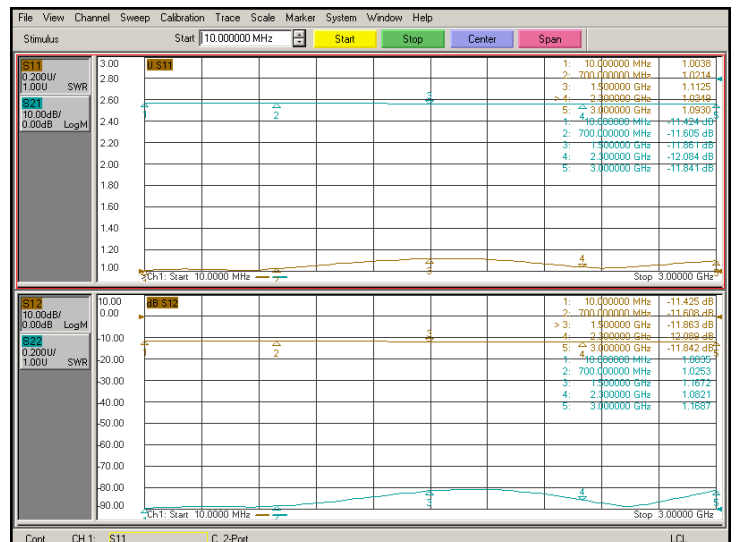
File View Channel Sweep Calibration Trace Scale Marker System Window Help

Stimulus Start 10.000000 MHz Start Stop Center Span

S11
0.200U/
1.00U SWR
S21
10.00dB/
0.00dB LogM

3.00
2.80
2.60
2.40
2.20
2.00
1.80
1.60
1.40
1.20
1.00

U S11

| | | |
|---|---|---|
| 1: | 10.000000 MHz | 1.0038 |
| 2: | 700.000000 MHz | 1.0214 |
| 3: | 1.500000 GHz | 1.1125 |
| > 4: | 2.300000 GHz | 1.0319 |
| 5: | 3.000000 GHz | 1.0930 |
| 1: | 10.000000 MHz | -11.424 dB |
| 2: | 700.000000 MHz | -11.605 dB |
| 3: | 1.500000 GHz | -11.861 dB |
| 4: | 2.300000 GHz | -12.084 dB |
| 5: | 3.000000 GHz | -11.841 dB |

1 2 3 4 5

Ch1: Start 10.0000 MHz Stop 3.00000 GHz

S12
10.00dB/
0.00dB LogM
S22
0.200U/
1.00U SWR

10.00
0.00
-10.00
-20.00
-30.00
-40.00
-50.00
-60.00
-70.00
-80.00
-90.00

dB S12

| | | |
|---|---|---|
| 1: | 10.000000 MHz | -11.425 dB |
| 2: | 700.000000 MHz | -11.608 dB |
| > 3: | 1.500000 GHz | -11.863 dB |
| 4: | 2.300000 GHz | -12.089 dB |
| 5: | 3.000000 GHz | -11.842 dB |
| 1: | 10.000000 MHz | 1.0035 |
| 2: | 700.000000 MHz | 1.0253 |
| 3: | 1.500000 GHz | 1.1672 |
| 4: | 2.300000 GHz | 1.0821 |
| 5: | 3.000000 GHz | 1.1687 |

1 2 3 4 5

Ch1: Start 10.0000 MHz Stop 3.00000 GHz

Cont. CH 1: S11 C 2-Port LCL